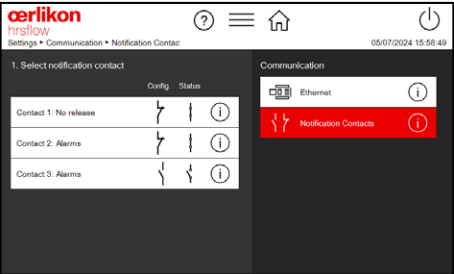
œrlikon
hrsflow

Settings ▸ Communication ▸ Notification Contac

05/07/2024 15:58:49

1. Select notification contact

Config. Status

Contact 1: No release

Contact 2: Alarms

Contact 3: Alarms

Communication

Ethernet

Notification Contacts